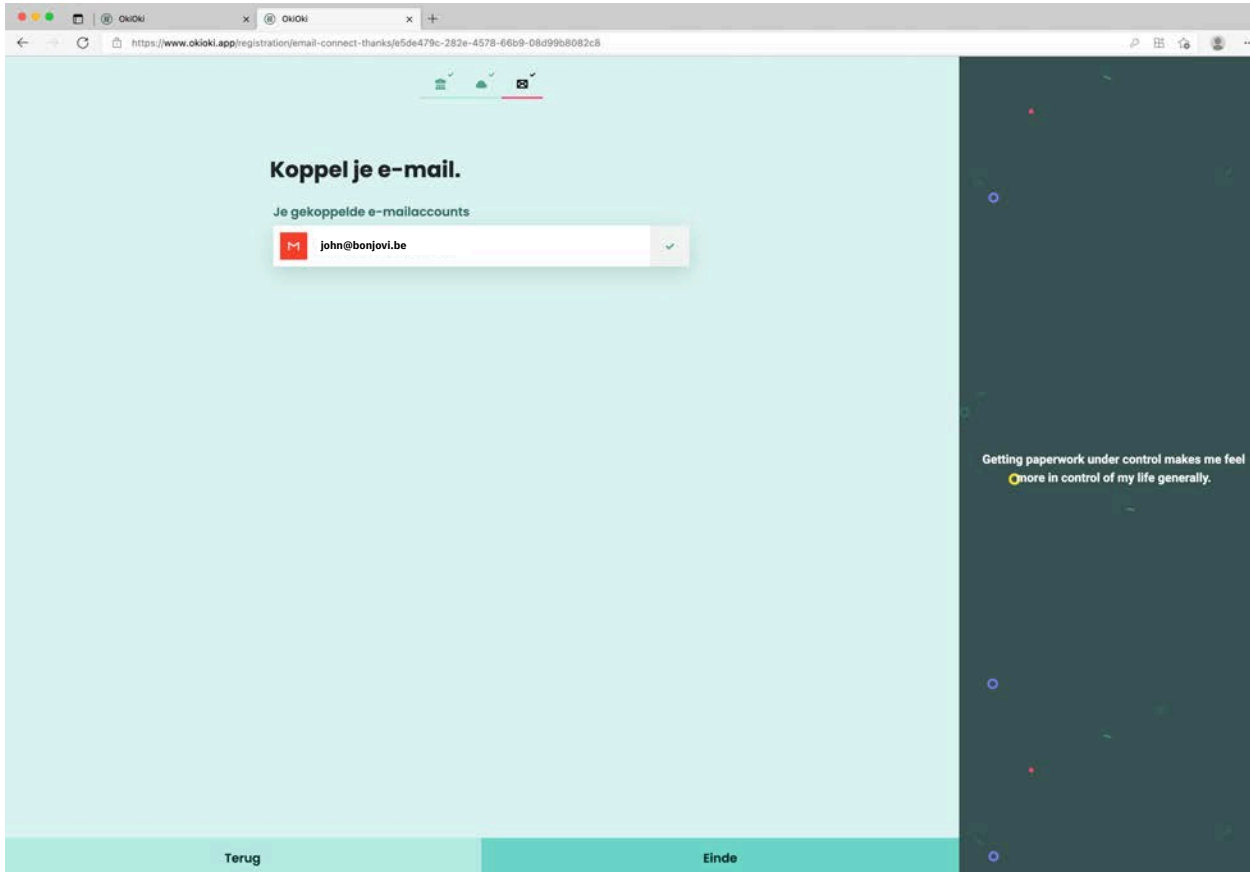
OkiOki
OkiOki
https://www.okioki.app/registration/email-connect-thanks/e5de479c-282e-4578-66b9-08d99b8082c8

Koppel je e-mail.

Je gekoppelde e-mailaccounts

john@bonjovi.be

Getting paperwork under control makes me feel more in control of my life generally.

Terug

Einde